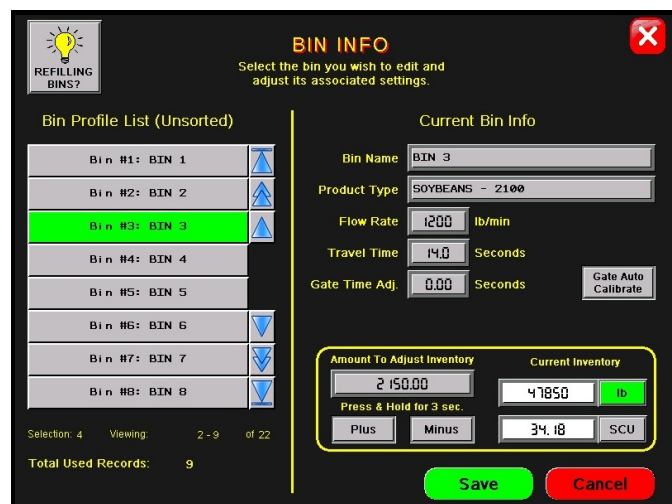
REFILLING BINS?

BIN INFO

Select the bin you wish to edit and adjust its associated settings.

Bin Profile List (Unsorted)

Bin #1: BIN 1

Bin #2: BIN 2

Bin #3: BIN 3

Bin #4: BIN 4

Bin #5: BIN 5

Bin #6: BIN 6

Bin #7: BIN 7

Bin #8: BIN 8

Selection: 4 Viewing: 2 - 9 of 22

Total Used Records: 9

Current Bin Info

Bin Name BIN 3

Product Type SOYBEANS - 2100

Flow Rate 1200 lb/min

Travel Time 14.0 Seconds

Gate Time Adj. 0.00 Seconds

Gate Auto Calibrate

Amount To Adjust Inventory

2 150.00

Press & Hold for 3 sec.

Plus Minus

Current Inventory

47850 lb

34.18 SCU

Save

Cancel